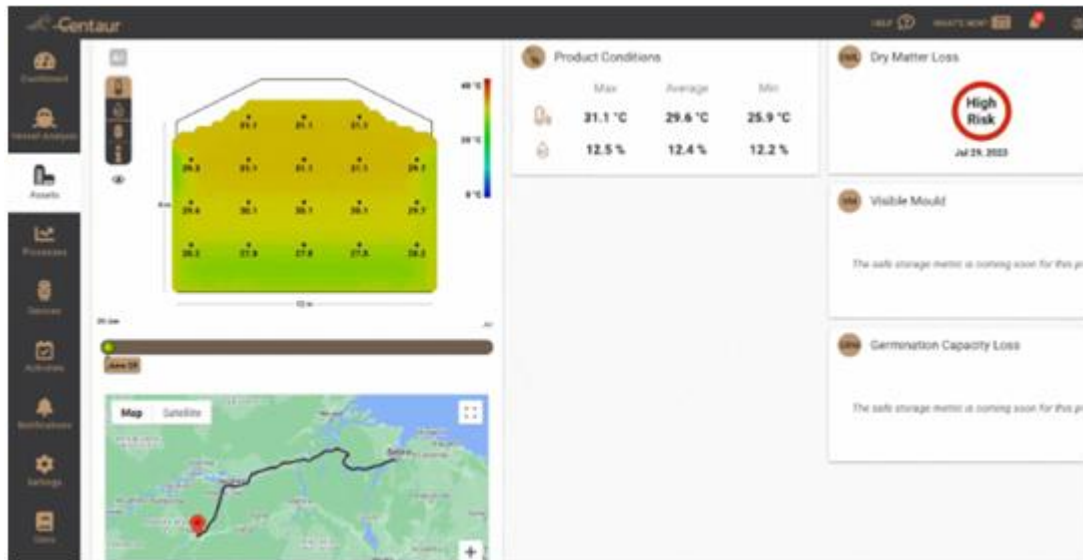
Centaur

HELP WHAT'S NEW

Dashboard
Vessel Analysis
Assets
Processes
Devices
Activities
Notifications
Settings
Users

40 °C
20 °C
0 °C

31.1 31.1 31.0
29.8 31.1 31.1 31.1 29.7
29.6 30.1 30.1 30.1 29.7
28.2 27.8 27.8 27.8 28.2

12 m

Jun 29

Map Satellite

Product Conditions

| | Max | Average | Min |
|---|---|---|---|
| | 31.1 °C | 29.6 °C | 25.9 °C |
| | 12.5 % | 12.4 % | 12.2 % |

DML Dry Matter Loss

High Risk

Jul 29, 2023

VM Visible Mould

The safe storage metric is coming soon for this p

GCL Germination Capacity Loss

The safe storage metric is coming soon for this p